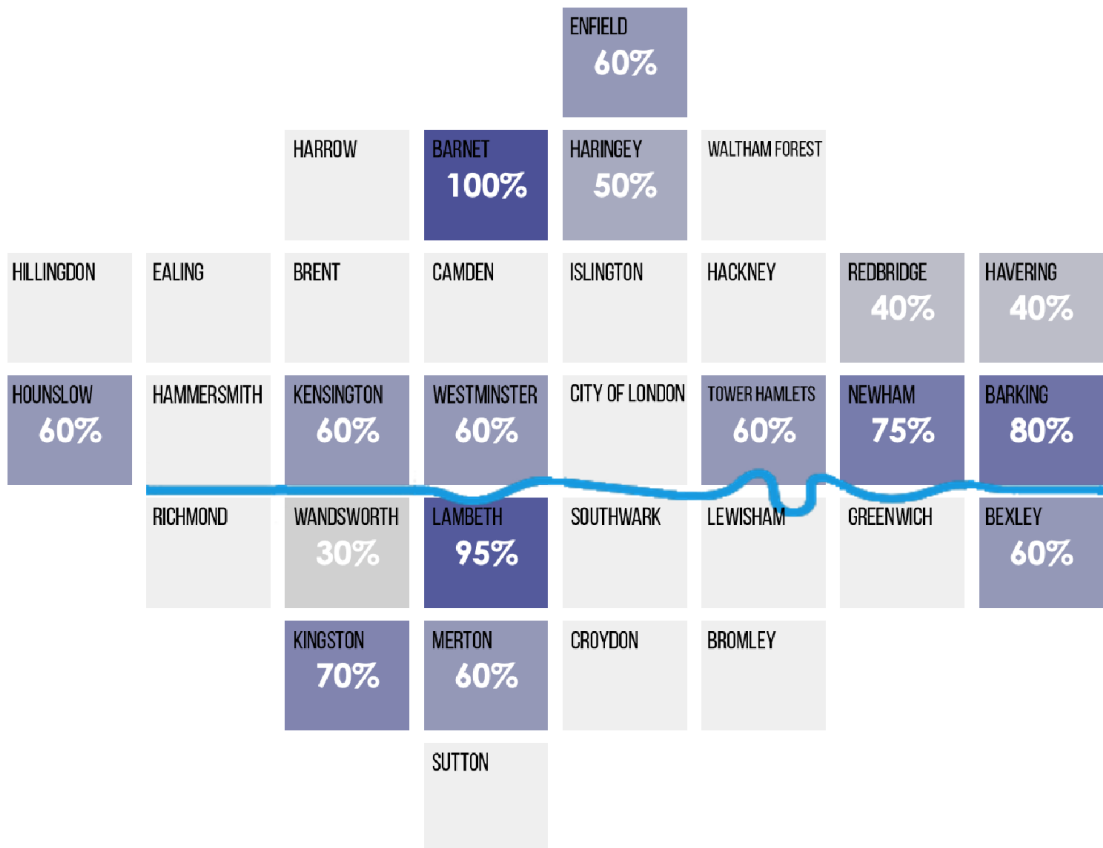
ENFIELD
60%

HARROW

BARNET
100%

HARINGEY
50%

WALTHAM FOREST

HILLINGDON

EALING

BRENT

CAMDEN

ISLINGTON

HACKNEY

REDBRIDGE
40%

HAVERING
40%

HOUNSLOW
60%

HAMMERSMITH

KENSINGTON
60%

WESTMINSTER
60%

CITY OF LONDON

TOWER HAMLETS
60%

NEWHAM
75%

BARKING
80%

RICHMOND

WANDSWORTH
30%

LAMBETH
95%

SOUTHWARK

LEWISHAM

GREENWICH

BEXLEY
60%

KINGSTON
70%

MERTON
60%

CROYDON

BROMLEY

SUTTON